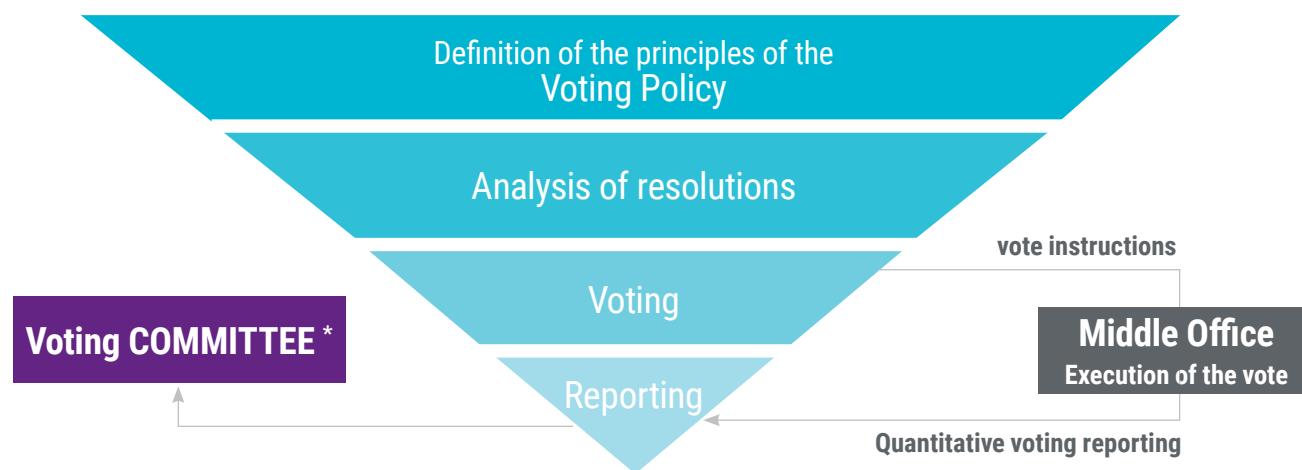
Definition of the principles of the
Voting Policy

Analysis of resolutions

Voting

Reporting

Voting COMMITTEE *

vote instructions

Middle Office
Execution of the vote

Quantitative voting reporting